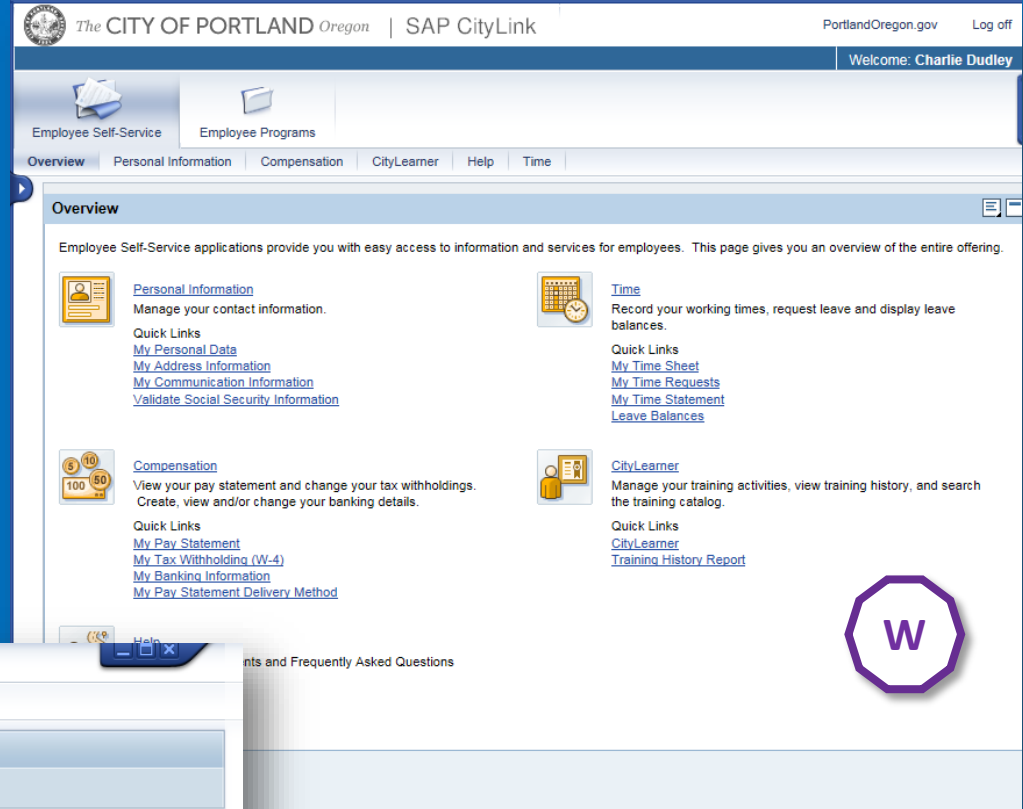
The CITY OF PORTLAND Oregon | SAP CityLink

PortlandOregon.gov Log off

Welcome: Charlie Dudley

Employee Self-Service

Employee Programs

Overview | Personal Information | Compensation | CityLearner | Help | Time

Overview

Employee Self-Service applications provide you with easy access to information and services for employees. This page gives you an overview of the entire offering.

Personal Information
Manage your contact information.
Quick Links
My Personal Data
My Address Information
My Communication Information
Validate Social Security Information

Time
Record your working times, request leave and display leave balances.
Quick Links
My Time Sheet
My Time Requests
My Time Statement
Leave Balances

5 10 100 50

Compensation
View your pay statement and change your tax withholdings. Create, view and/or change your banking details.
Quick Links
My Pay Statement
My Tax Withholding (W-4)
My Banking Information
My Pay Statement Delivery Method

CityLearner
Manage your training activities, view training history, and search the training catalog.
Quick Links
CityLearner
Training History Report

Help
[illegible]nts and Frequently Asked Questions

W